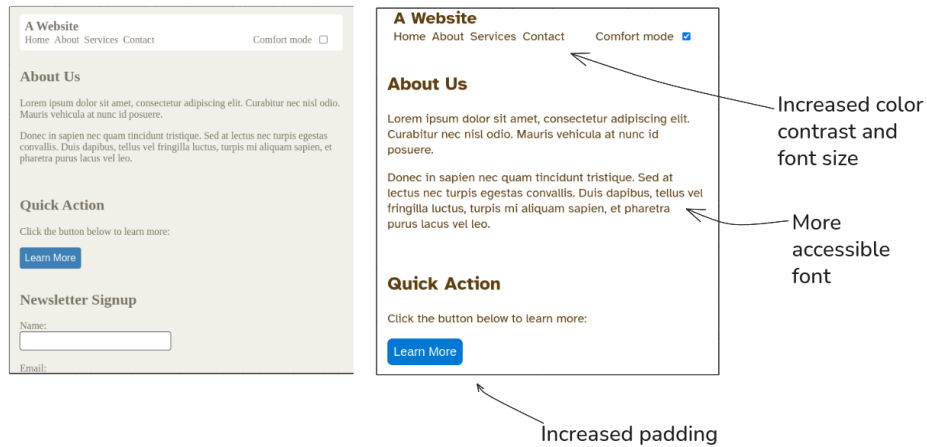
A Website
Home About Services Contact Comfort mode

About Us

Lorem ipsum dolor sit amet, consectetur adipiscing elit. Curabitur nec nisl odio. Mauris vehicula at nunc id posuere.

Donec in sapien nec quam tincidunt tristique. Sed at lectus nec turpis egestas convallis. Duis dapibus, tellus vel fringilla luctus, turpis mi aliquam sapien, et pharetra purus lacus vel leo.

Quick Action

Click the button below to learn more:

Learn More

Newsletter Signup

Name:

Email:

A Website
Home About Services Contact Comfort mode

About Us

Lorem ipsum dolor sit amet, consectetur adipiscing elit. Curabitur nec nisl odio. Mauris vehicula at nunc id posuere.

Donec in sapien nec quam tincidunt tristique. Sed at lectus nec turpis egestas convallis. Duis dapibus, tellus vel fringilla luctus, turpis mi aliquam sapien, et pharetra purus lacus vel leo.

Quick Action

Click the button below to learn more:

Learn More

Increased color contrast and font size

More accessible font

Increased padding